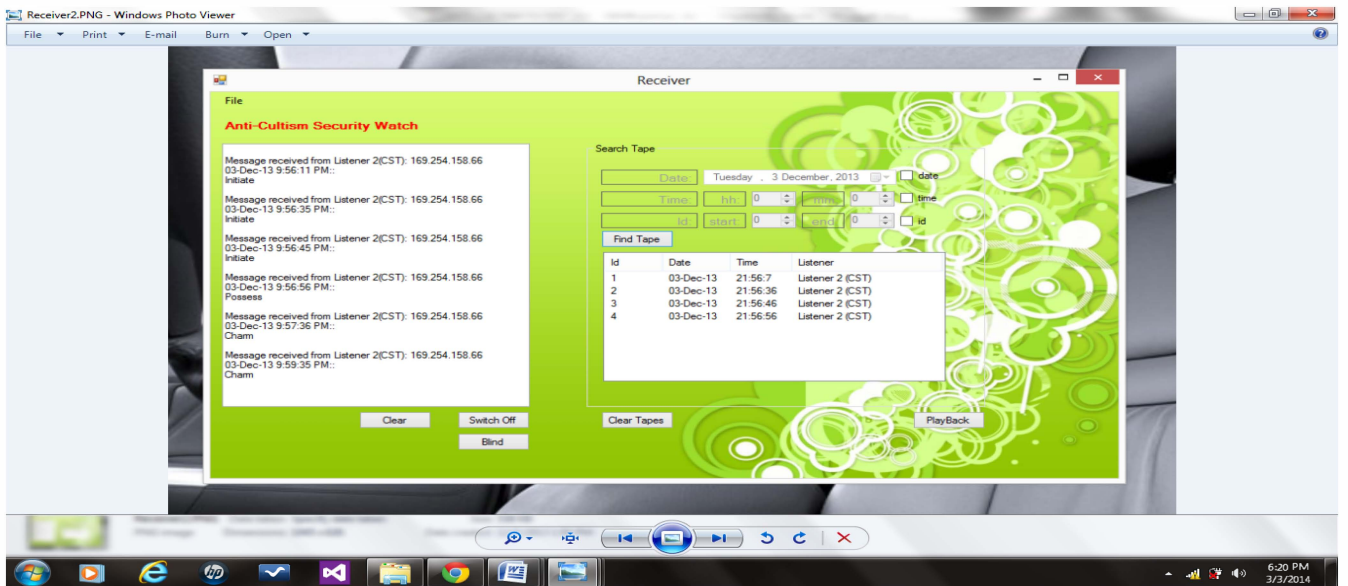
Receiver2.PNG - Windows Photo Viewer

File Print E-mail Burn Open

Receiver

File

Anti-Cultism Security Watch

Message received from Listener 2(CST): 169.254.158.66
03-Dec-13 9:56:11 PM::
Initiate

Message received from Listener 2(CST): 169.254.158.66
03-Dec-13 9:56:35 PM::
Initiate

Message received from Listener 2(CST): 169.254.158.66
03-Dec-13 9:56:45 PM::
Initiate

Message received from Listener 2(CST): 169.254.158.66
03-Dec-13 9:56:56 PM::
Possess

Message received from Listener 2(CST): 169.254.158.66
03-Dec-13 9:57:36 PM::
Charm

Message received from Listener 2(CST): 169.254.158.66
03-Dec-13 9:59:35 PM::
Charm

Search Tape

Date Tuesday , 3 December, 2013 date

Time hh: 0 mm: 0 time

Id start 0 end 0 id

Find Tape

| Id | Date | Time | Listener |
|---|---|---|---|
| 1 | 03-Dec-13 | 21:56:7 | Listener 2 (CST) |
| 2 | 03-Dec-13 | 21:56:36 | Listener 2 (CST) |
| 3 | 03-Dec-13 | 21:56:46 | Listener 2 (CST) |
| 4 | 03-Dec-13 | 21:56:56 | Listener 2 (CST) |

Clear Switch Off Blind Clear Tapes PlayBack

6:20 PM
3/3/2014